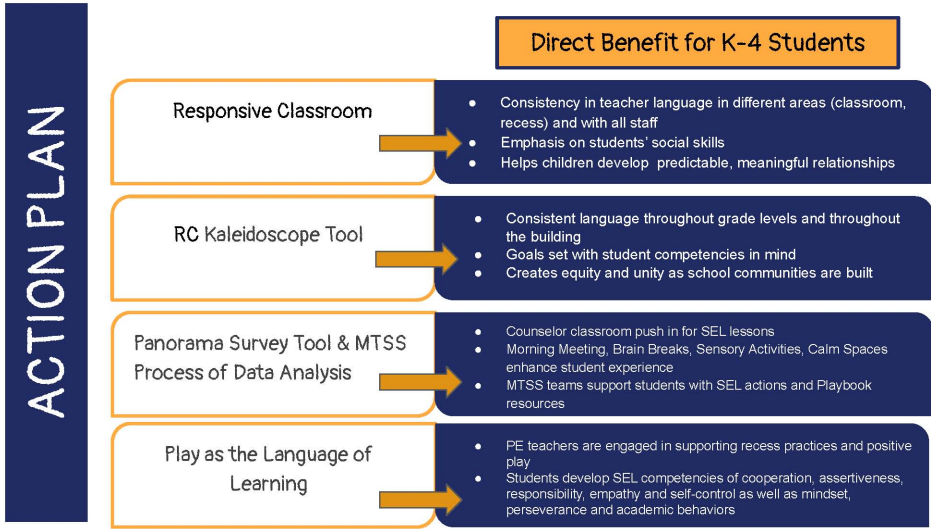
ACTION PLAN

Direct Benefit for K-4 Students

Responsive Classroom

- Consistency in teacher language in different areas (classroom, recess) and with all staff
- Emphasis on students' social skills
- Helps children develop predictable, meaningful relationships

RC Kaleidoscope Tool

- Consistent language throughout grade levels and throughout the building
- Goals set with student competencies in mind
- Creates equity and unity as school communities are built

Panorama Survey Tool & MTSS Process of Data Analysis

- Counselor classroom push in for SEL lessons
- Morning Meeting, Brain Breaks, Sensory Activities, Calm Spaces enhance student experience
- MTSS teams support students with SEL actions and Playbook resources

Play as the Language of Learning

- PE teachers are engaged in supporting recess practices and positive play
- Students develop SEL competencies of cooperation, assertiveness, responsibility, empathy and self-control as well as mindset, perseverance and academic behaviors